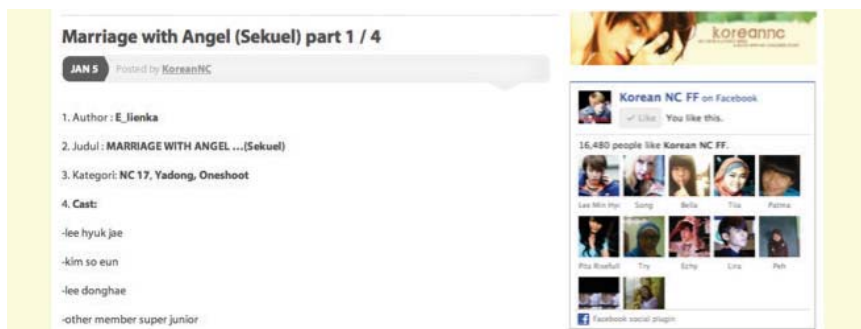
Marriage with Angel (Sekuel) part 1 / 4

JAN 5 Posted by KoreanNC

1. Author : E_lienka

2. Judul : MARRIAGE WITH ANGEL ...(Sekuel)

3. Kategori: NC 17, Yadong, Oneshoot

4. Cast:

-lee hyuk jae

-kim so eun

-lee donghae

-other member super junior

koreannc

Korean NC FF on Facebook

Like You like this.

16,480 people like Korean NC FF.

Lee Min Hyo Song Bella Tia Patma

Pita Rosefull Try Echy Lira Peh

Facebook social plugin